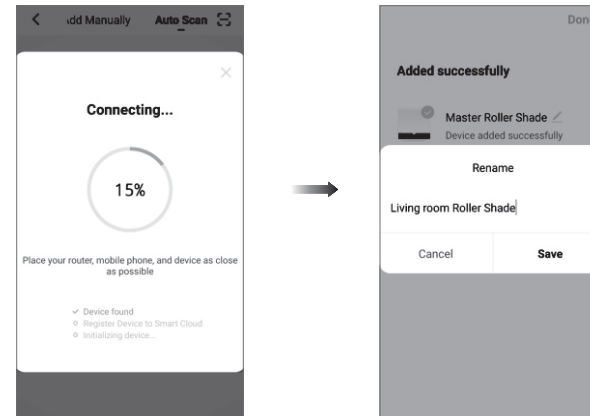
\dd Manually Auto Scan

Connecting...

15%

Place your router, mobile phone, and device as close as possible

Device found
Register Device to Smart Cloud
Initializing device...

Don

Added successfully

Master Roller Shade
Device added successfully

Rename

Living room Roller Shade

Cancel Save